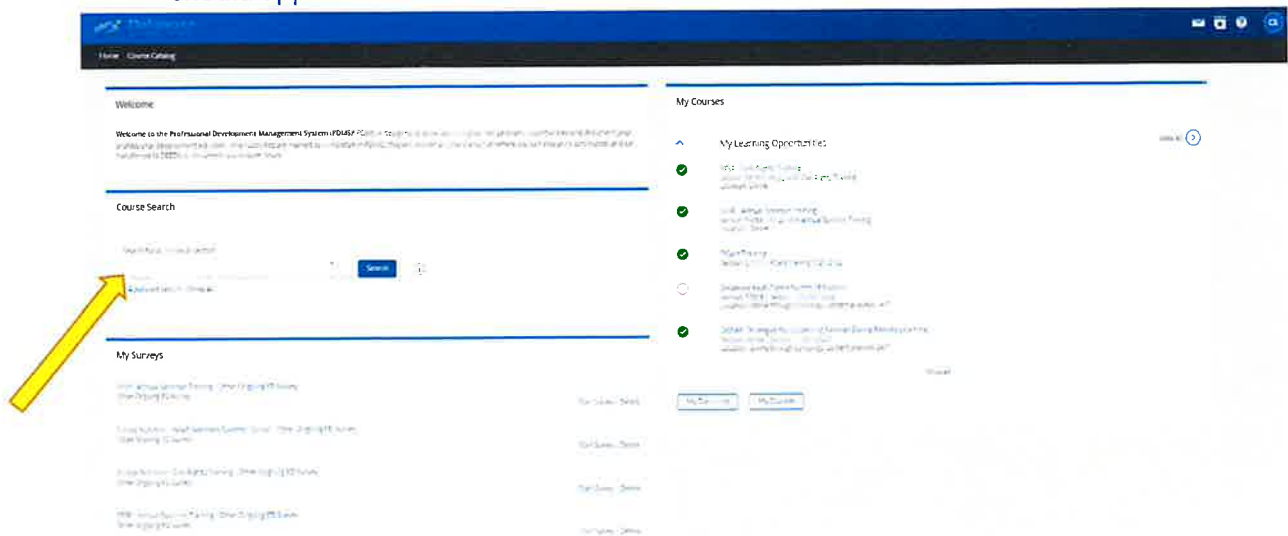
Delaware

Home Course Catalog

Welcome

Welcome to the Professional Development Management System (PDMS)! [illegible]

Course Search

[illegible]

Search

Advanced Search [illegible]

My Surveys

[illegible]

Take Survey Delete

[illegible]

Take Survey Delete

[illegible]

Take Survey Delete

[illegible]

Take Survey Delete

My Courses

My Learning Opportunities

View All

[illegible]

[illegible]

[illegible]

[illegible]

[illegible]

Show All

My Transcript My Courses